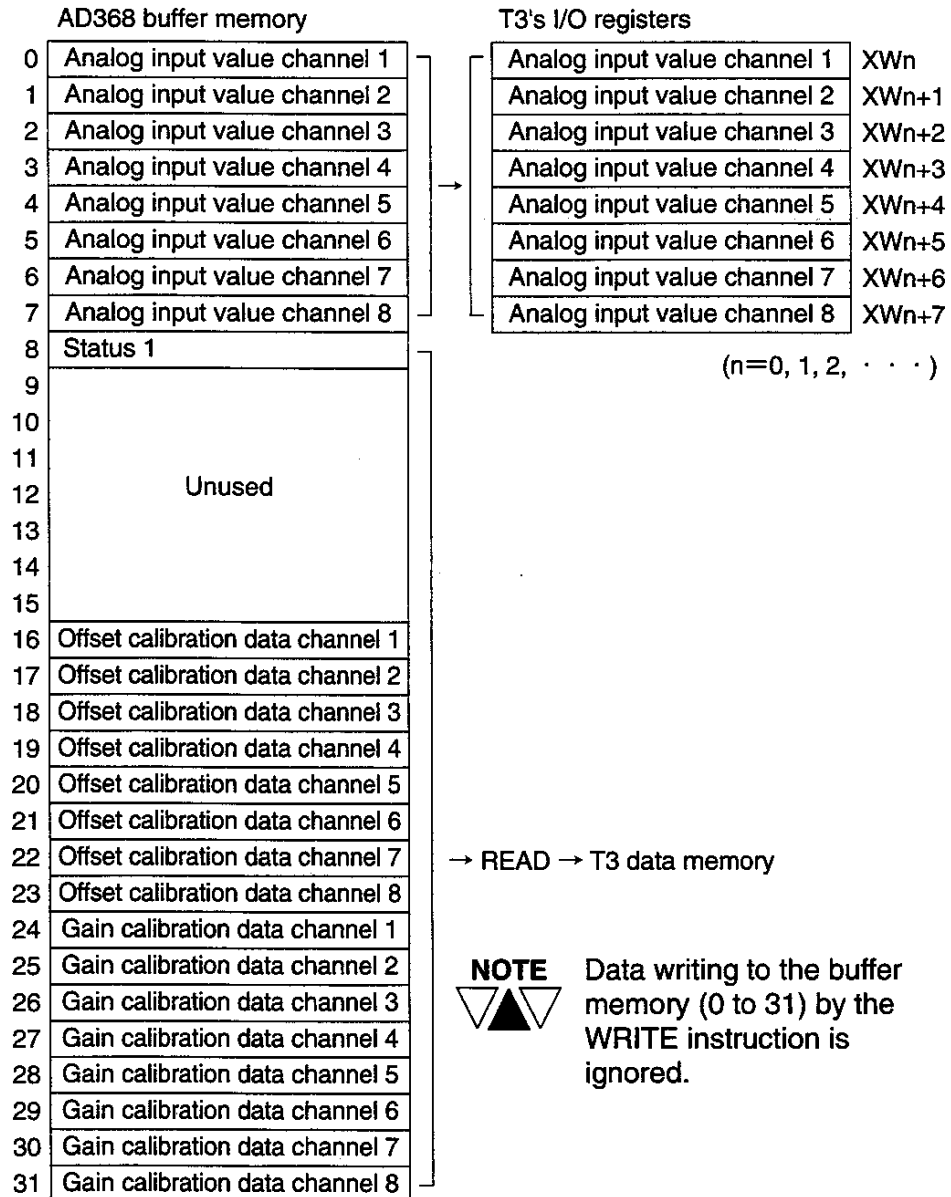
AD368 buffer memory

| | |
|---|---|
| 0 | Analog input value channel 1 |
| 1 | Analog input value channel 2 |
| 2 | Analog input value channel 3 |
| 3 | Analog input value channel 4 |
| 4 | Analog input value channel 5 |
| 5 | Analog input value channel 6 |
| 6 | Analog input value channel 7 |
| 7 | Analog input value channel 8 |
| 8 | Status 1 |
| 9–15 | Unused |
| 16 | Offset calibration data channel 1 |
| 17 | Offset calibration data channel 2 |
| 18 | Offset calibration data channel 3 |
| 19 | Offset calibration data channel 4 |
| 20 | Offset calibration data channel 5 |
| 21 | Offset calibration data channel 6 |
| 22 | Offset calibration data channel 7 |
| 23 | Offset calibration data channel 8 |
| 24 | Gain calibration data channel 1 |
| 25 | Gain calibration data channel 2 |
| 26 | Gain calibration data channel 3 |
| 27 | Gain calibration data channel 4 |
| 28 | Gain calibration data channel 5 |
| 29 | Gain calibration data channel 6 |
| 30 | Gain calibration data channel 7 |
| 31 | Gain calibration data channel 8 |

→

T3's I/O registers

| | |
|---|---|
| Analog input value channel 1 | XWn |
| Analog input value channel 2 | XWn+1 |
| Analog input value channel 3 | XWn+2 |
| Analog input value channel 4 | XWn+3 |
| Analog input value channel 5 | XWn+4 |
| Analog input value channel 6 | XWn+5 |
| Analog input value channel 7 | XWn+6 |
| Analog input value channel 8 | XWn+7 |

(n=0, 1, 2, · · ·)

→ READ → T3 data memory

NOTE Data writing to the buffer memory (0 to 31) by the WRITE instruction is ignored.